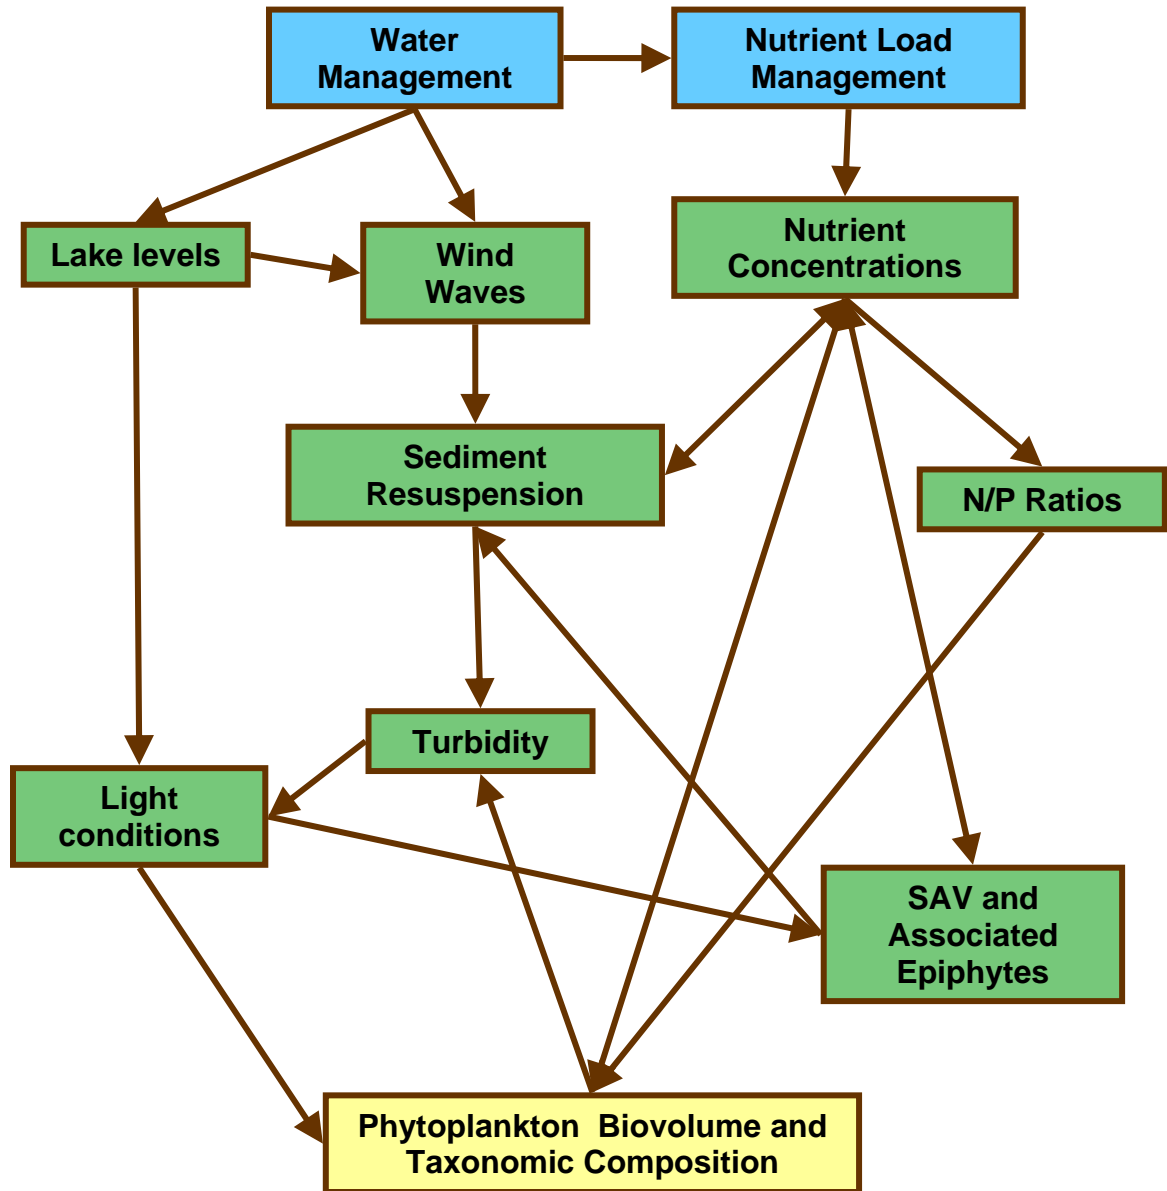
Water Management

Nutrient Load Management

Lake levels

Wind Waves

Nutrient Concentrations

Sediment Resuspension

N/P Ratios

Turbidity

Light conditions

SAV and Associated Epiphytes

Phytoplankton Biovolume and Taxonomic Composition